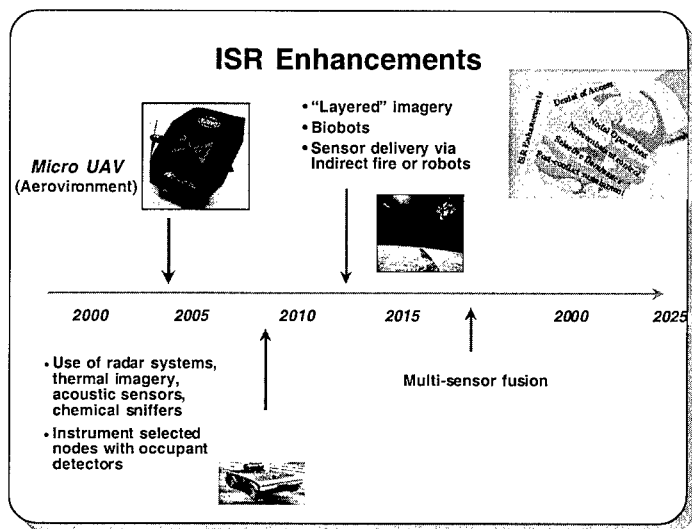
ISR Enhancements

Micro UAV
(Aerovironment)

• "Layered" imagery
• Biobots
• Sensor delivery via Indirect fire or robots

ISR Enhancements
Denial of Access
Nodal Operations
Noncombatant control
Selective Lethality
Post conflict Stabilization

2000 2005 2010 2015 2000 2025

• Use of radar systems, thermal imagery, acoustic sensors, chemical sniffers
• Instrument selected nodes with occupant detectors

Multi-sensor fusion